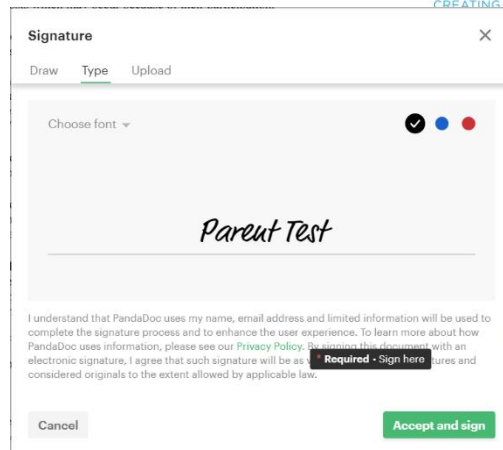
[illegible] CREATING

Signature

Draw Type Upload

Choose font

Parent Test

I understand that PandaDoc uses my name, email address and limited information will be used to complete the signature process and to enhance the user experience. To learn more about how PandaDoc uses information, please see our Privacy Policy. By signing this document with an electronic signature, I agree that such signature will be as v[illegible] * Required - Sign here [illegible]tures and considered originals to the extent allowed by applicable law.

Cancel

Accept and sign